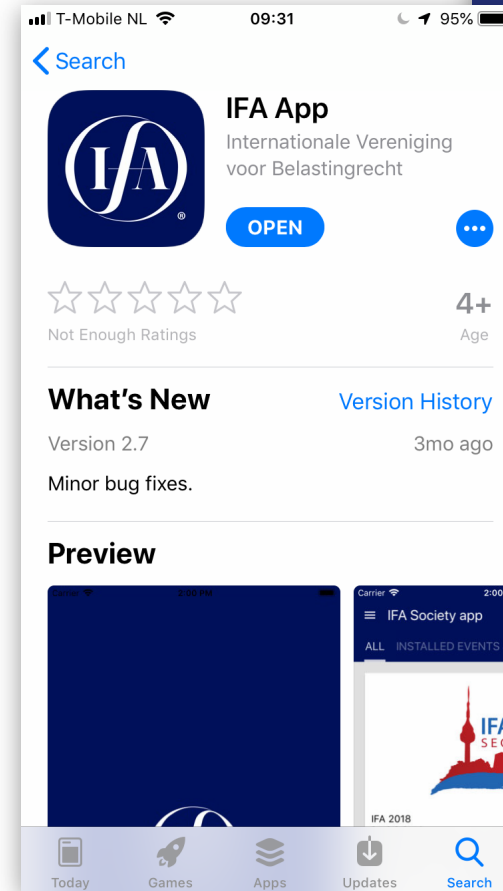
T-Mobile NL 09:31 95%

Search

IFA

IFA App
Internationale Vereniging voor Belastingrecht

OPEN

Not Enough Ratings

4+
Age

What's New
Version History

Version 2.7
3mo ago

Minor bug fixes.

Preview

Carrier 2:00 PM

Carrier 2:00
IFA Society app
ALL INSTALLED EVENTS
IFA
SEO
IFA 2018

Today Games Apps Updates Search